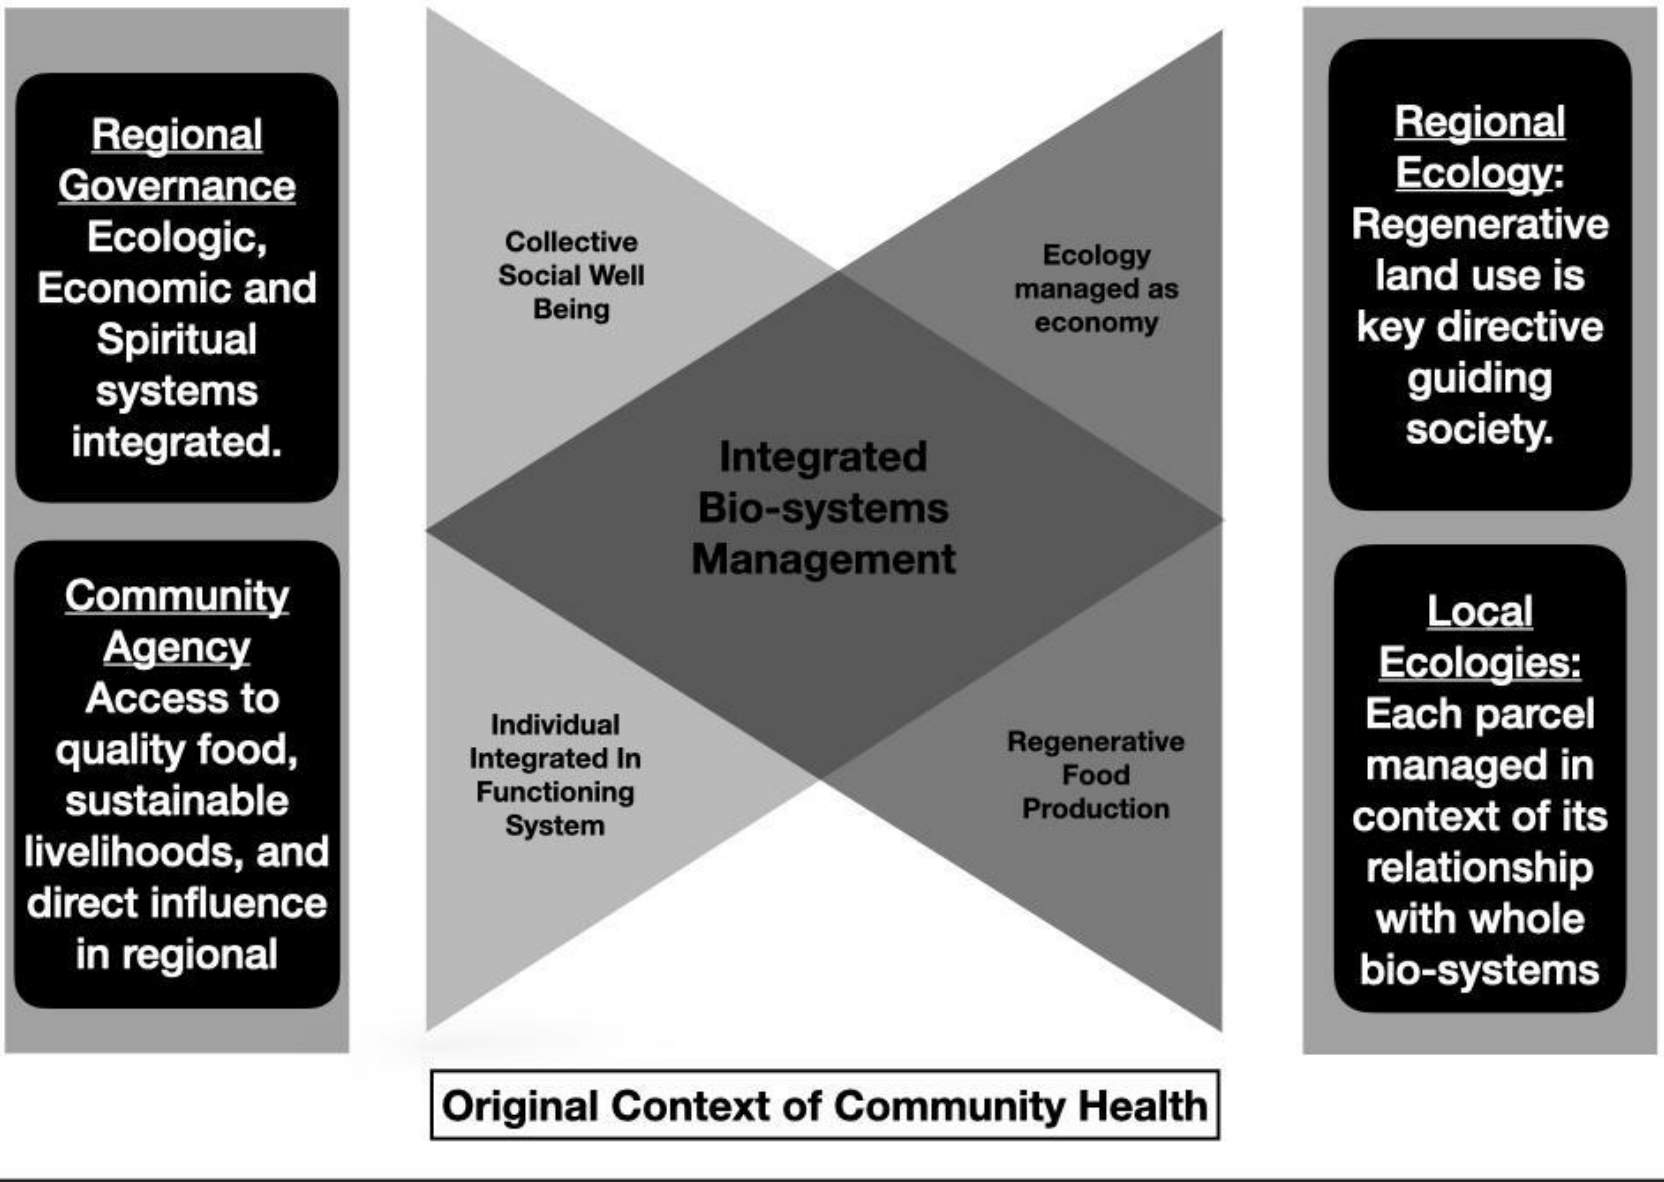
Regional Governance Ecologic, Economic and Spiritual systems integrated.

Community Agency Access to quality food, sustainable livelihoods, and direct influence in regional

Collective Social Well Being

Ecology managed as economy

Integrated Bio-systems Management

Individual Integrated In Functioning System

Regenerative Food Production

Regional Ecology: Regenerative land use is key directive guiding society.

Local Ecologies: Each parcel managed in context of its relationship with whole bio-systems

Original Context of Community Health